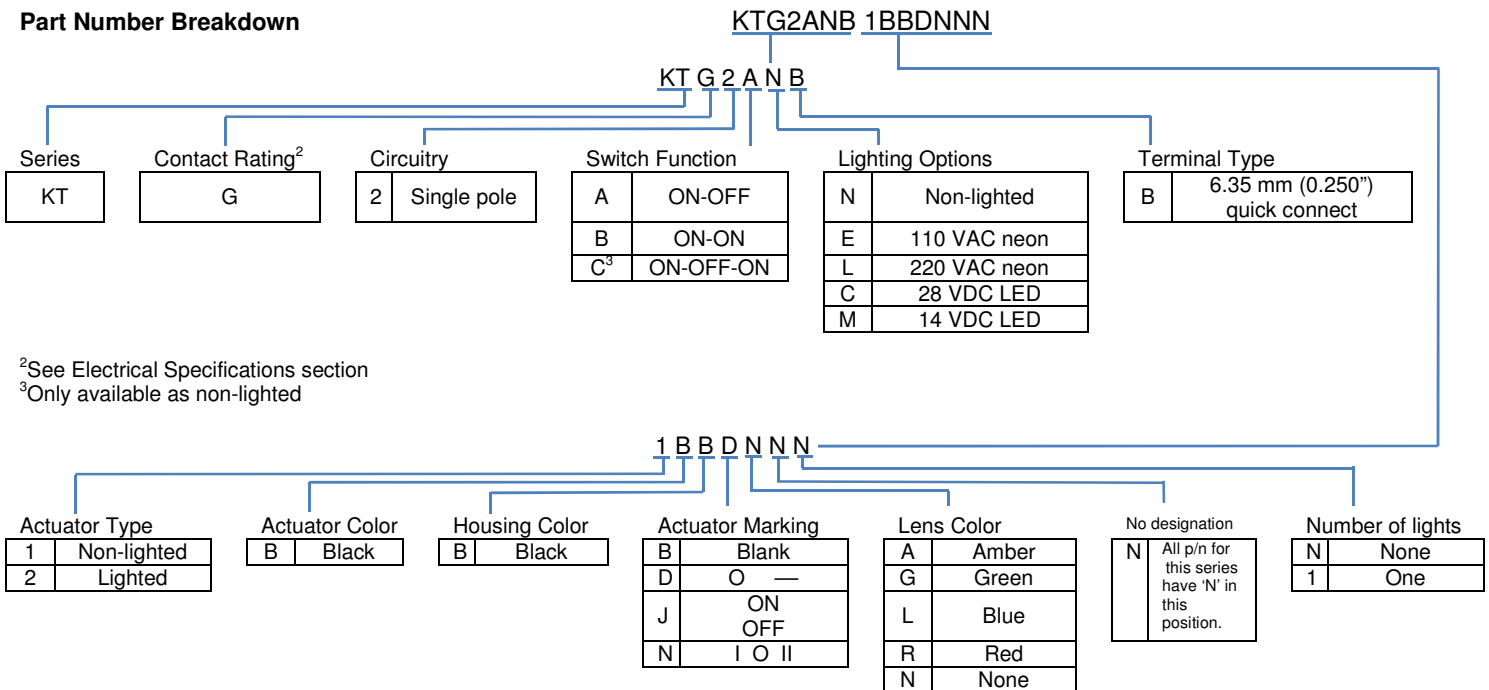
**Part Number Breakdown**

KTG2ANB 1BBDNNN

KT G 2 A N B

Series

| KT |
|---|

Contact Rating$^2$

| G |
|---|

Circuitry

| 2 | Single pole |
|---|---|

Switch Function

| A | ON-OFF |
|---|---|
| B | ON-ON |
| C$^3$ | ON-OFF-ON |

Lighting Options

| N | Non-lighted |
|---|---|
| E | 110 VAC neon |
| L | 220 VAC neon |
| C | 28 VDC LED |
| M | 14 VDC LED |

Terminal Type

| B | 6.35 mm (0.250") quick connect |
|---|---|

$^2$See Electrical Specifications section
$^3$Only available as non-lighted

1 B B D N N N

Actuator Type

| 1 | Non-lighted |
|---|---|
| 2 | Lighted |

Actuator Color

| B | Black |
|---|---|

Housing Color

| B | Black |
|---|---|

Actuator Marking

| B | Blank |
|---|---|
| D | O — |
| J | ON OFF |
| N | I O II |

Lens Color

| A | Amber |
|---|---|
| G | Green |
| L | Blue |
| R | Red |
| N | None |

No designation

| N | All p/n for this series have 'N' in this position. |
|---|---|

Number of lights

| N | None |
|---|---|
| 1 | One |